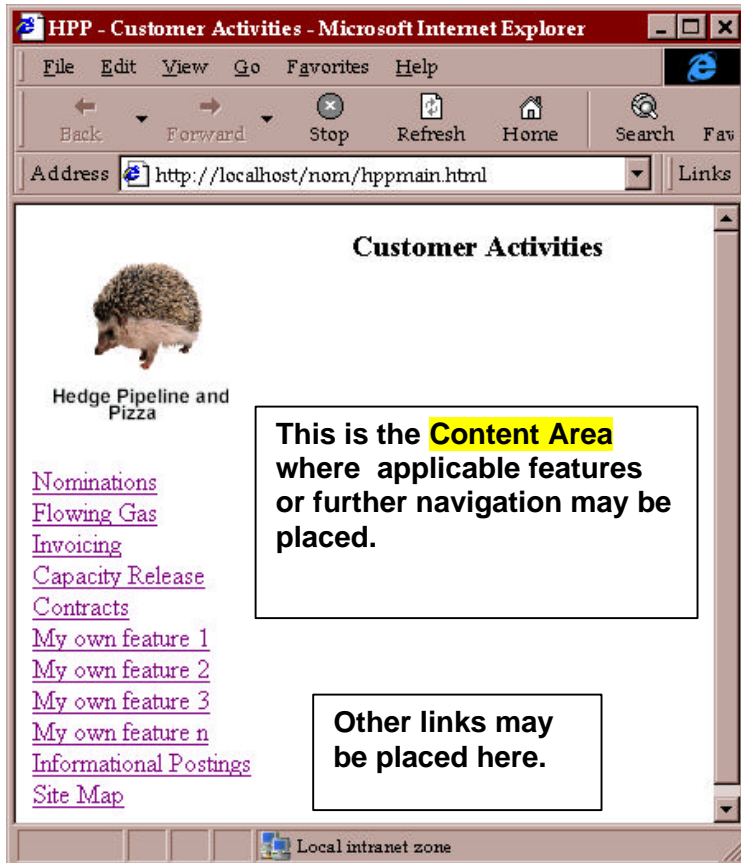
HPP - Customer Activities - Microsoft Internet Explorer

File Edit View Go Favorites Help

Back Forward Stop Refresh Home Search Fav

Address http://localhost/nom/hppmain.html Links

Customer Activities

Hedge Pipeline and Pizza

This is the Content Area where applicable features or further navigation may be placed.

Nominations
Flowing Gas
Invoicing
Capacity Release
Contracts
My own feature 1
My own feature 2
My own feature 3
My own feature n
Informational Postings
Site Map

Other links may be placed here.

Local intranet zone